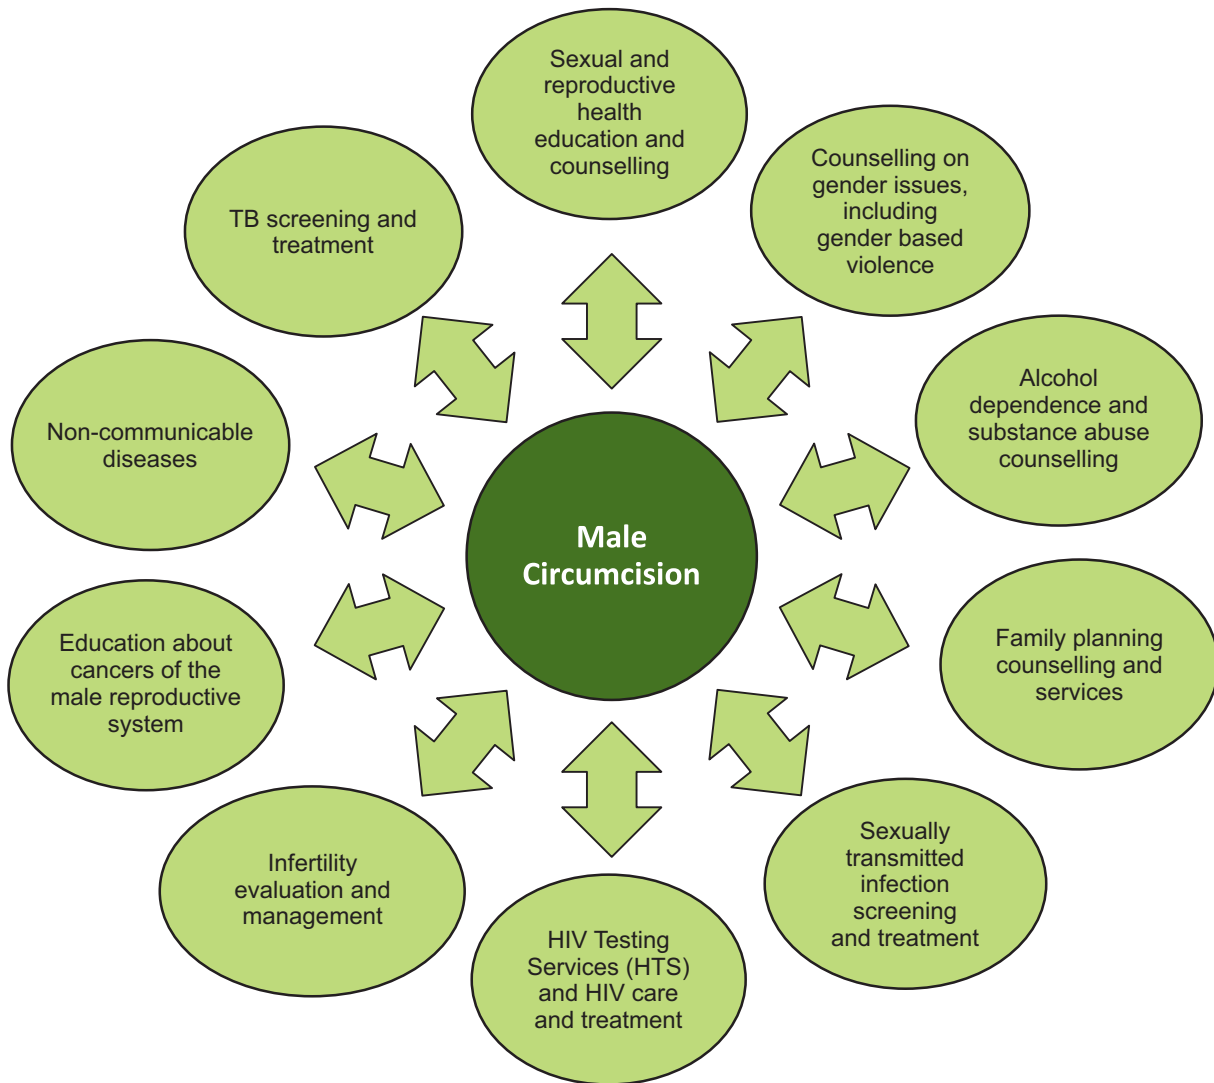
Sexual and reproductive health education and counselling

Counselling on gender issues, including gender based violence

TB screening and treatment

Alcohol dependence and substance abuse counselling

Non-communicable diseases

Male Circumcision

Family planning counselling and services

Education about cancers of the male reproductive system

Sexually transmitted infection screening and treatment

Infertility evaluation and management

HIV Testing Services (HTS) and HIV care and treatment